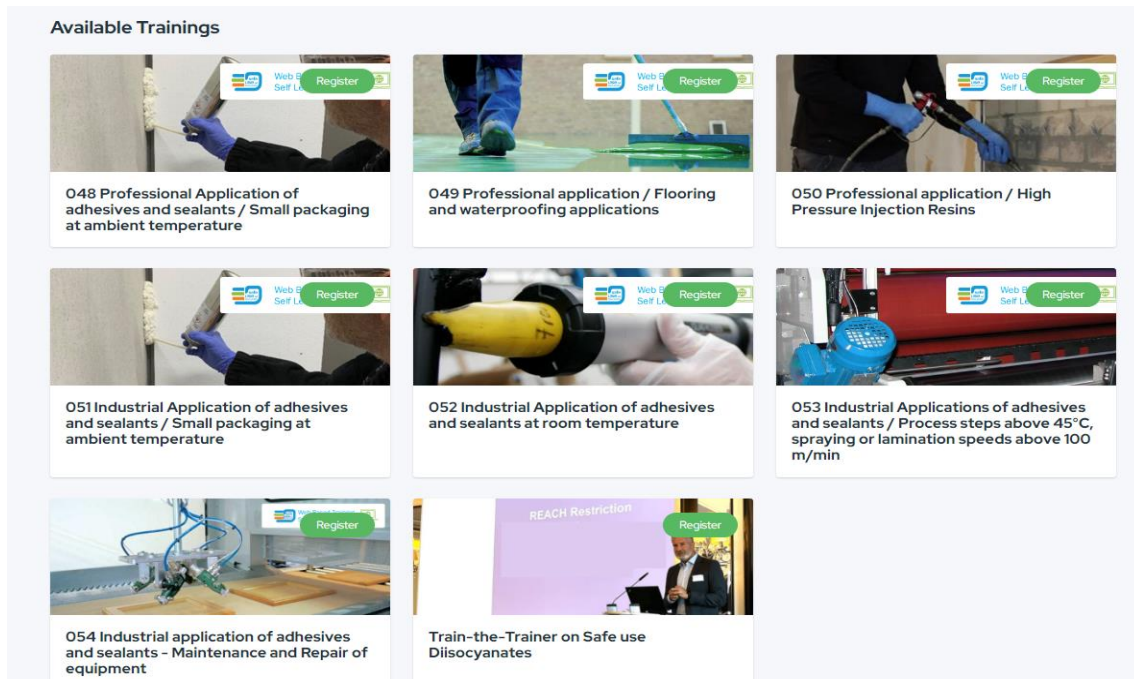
Available Trainings

Web B Self Le Register

048 Professional Application of adhesives and sealants / Small packaging at ambient temperature

Web B Self Le Register

049 Professional application / Flooring and waterproofing applications

Web B Self Le Register

050 Professional application / High Pressure Injection Resins

Web B Self Le Register

051 Industrial Application of adhesives and sealants / Small packaging at ambient temperature

Web B Self Le Register

052 Industrial Application of adhesives and sealants at room temperature

Web B Self Le Register

053 Industrial Applications of adhesives and sealants / Process steps above 45°C, spraying or lamination speeds above 100 m/min

Register

054 Industrial application of adhesives and sealants - Maintenance and Repair of equipment

REACH Restriction

Register

Train-the-Trainer on Safe use Diisocyanates